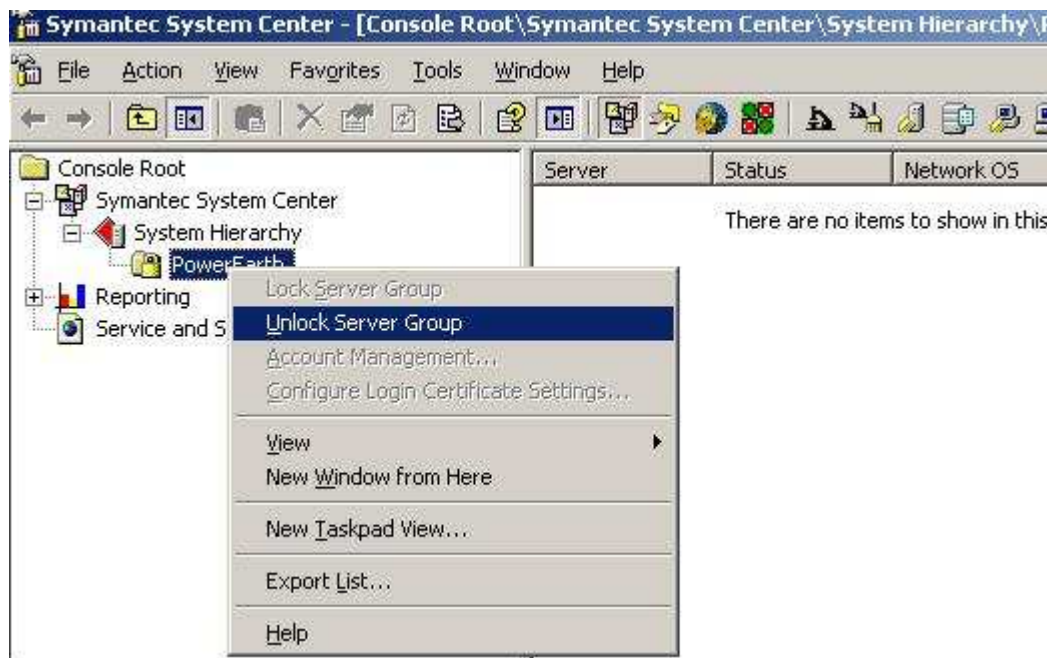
Symantec System Center - [Console Root\Symantec System Center\System Hierarchy\

File Action View Favorites Tools Window Help

Console Root
Symantec System Center
System Hierarchy
PowerEarth
Reporting
Service and S

Server | Status | Network OS

There are no items to show in this

Lock Server Group
Unlock Server Group
Account Management...
Configure Login Certificate Settings...
View
New Window from Here
New Taskpad View...
Export List...
Help